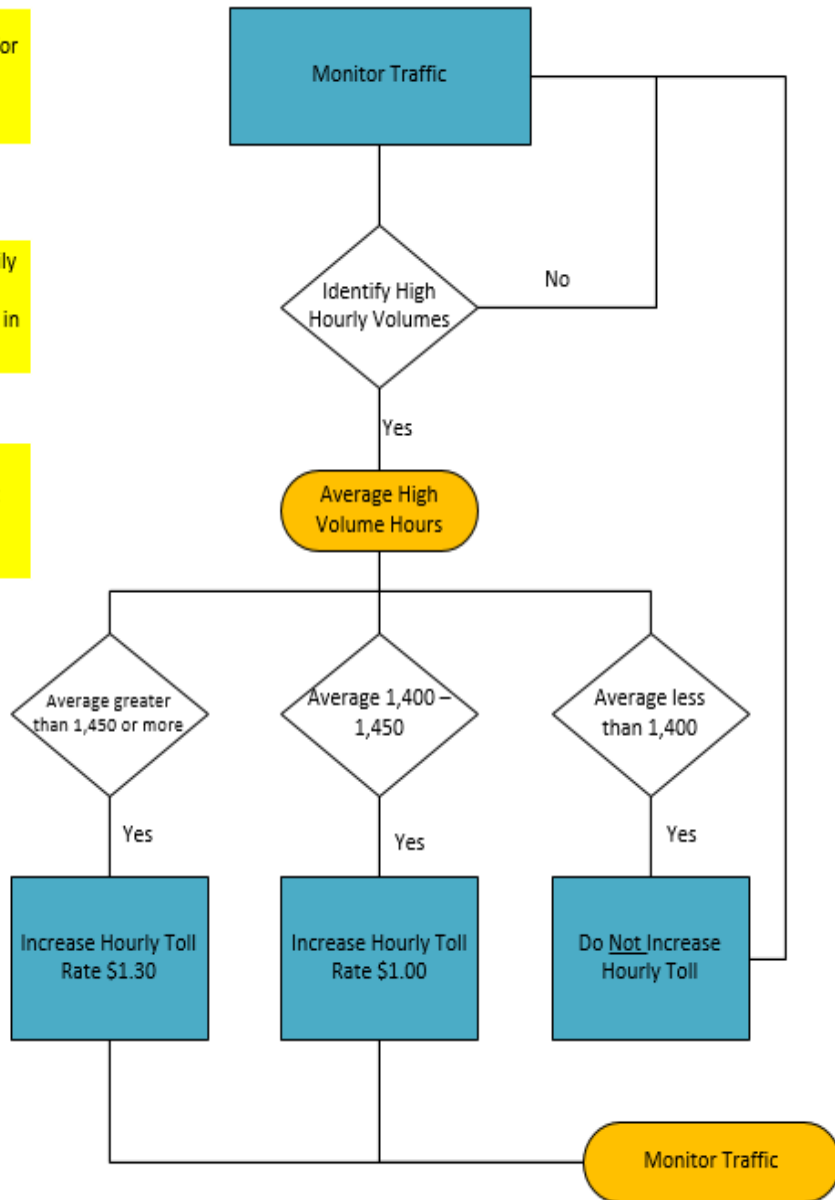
or

ly

in

Monitor Traffic

Identify High Hourly Volumes

No

Yes

Average High Volume Hours

Average greater than 1,450 or more

Average 1,400 – 1,450

Average less than 1,400

Yes

Yes

Yes

Increase Hourly Toll Rate $1.30

Increase Hourly Toll Rate $1.00

Do Not Increase Hourly Toll

Monitor Traffic